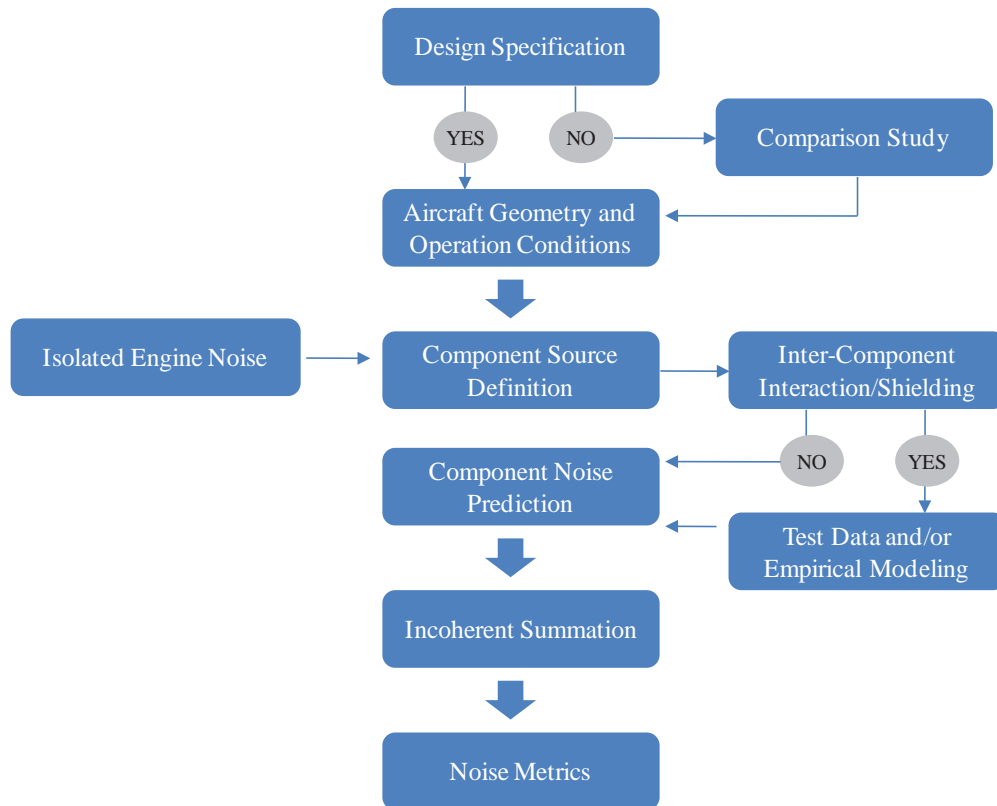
Design Specification

YES

NO

Comparison Study

Aircraft Geometry and Operation Conditions

Isolated Engine Noise

Component Source Definition

Inter-Component Interaction/Shielding

NO

YES

Component Noise Prediction

Test Data and/or Empirical Modeling

Incoherent Summation

Noise Metrics